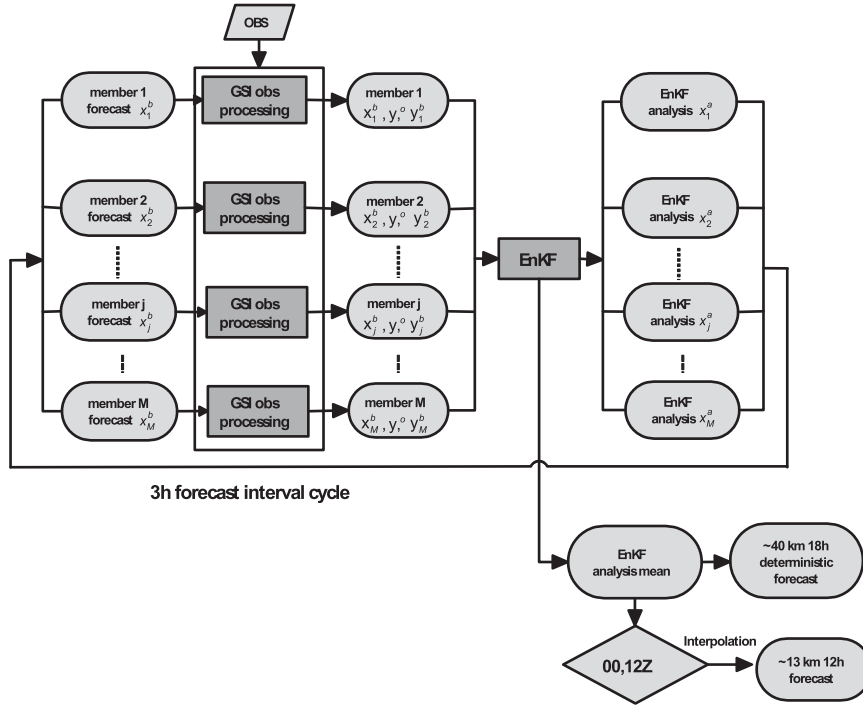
OBS

member 1 forecast $x_1^b$

member 2 forecast $x_2^b$

member j forecast $x_j^b$

member M forecast $x_M^b$

GSI obs processing

GSI obs processing

GSI obs processing

GSI obs processing

member 1 $x_1^b$, $y^o$ $y_1^b$

member 2 $x_2^b$, $y^o$ $y_2^b$

member j $x_j^b$, $y^o$ $y_j^b$

member M $x_M^b$, $y^o$ $y_M^b$

EnKF

EnKF analysis $x_1^a$

EnKF analysis $x_2^a$

EnKF analysis $x_j^a$

EnKF analysis $x_M^a$

3h forecast interval cycle

EnKF analysis mean

~40 km 18h deterministic forecast

00,12Z

Interpolation

~13 km 12h forecast